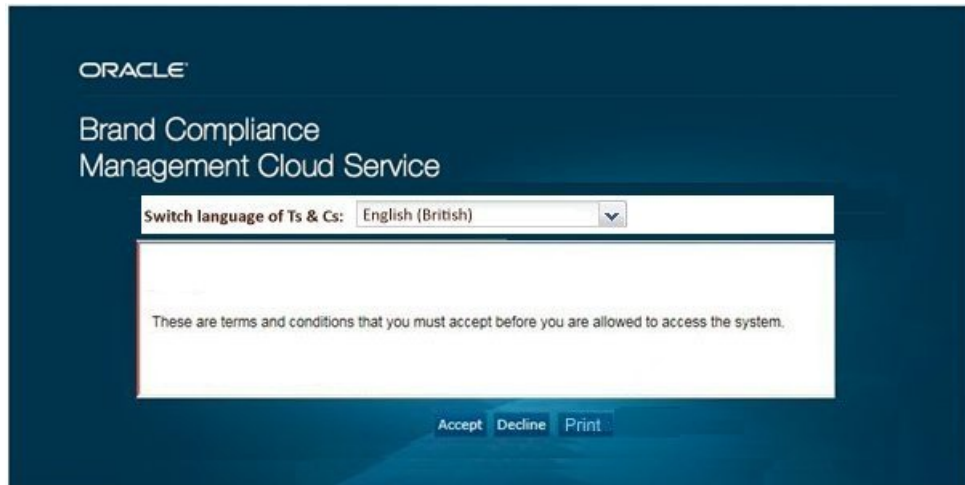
ORACLE

Brand Compliance
Management Cloud Service

Switch language of Ts & Cs: English (British)

These are terms and conditions that you must accept before you are allowed to access the system.

Accept Decline Print